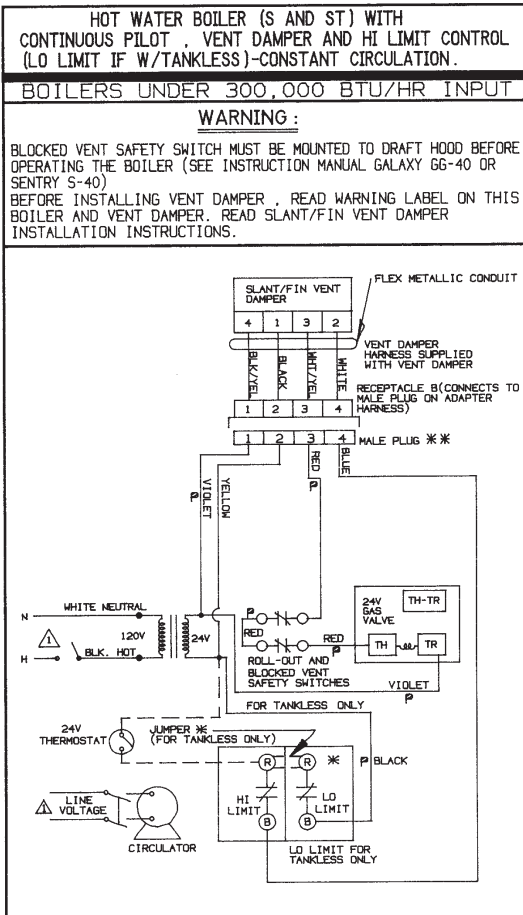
HOT WATER BOILER (S AND ST) WITH CONTINUOUS PILOT , VENT DAMPER AND HI LIMIT CONTROL (LO LIMIT IF W/TANKLESS)-CONSTANT CIRCULATION.

BOILERS UNDER 300,000 BTU/HR INPUT

WARNING:

BLOCKED VENT SAFETY SWITCH MUST BE MOUNTED TO DRAFT HOOD BEFORE OPERATING THE BOILER (SEE INSTRUCTION MANUAL GALAXY GG-40 OR SENTRY S-40)
BEFORE INSTALLING VENT DAMPER , READ WARNING LABEL ON THIS BOILER AND VENT DAMPER. READ SLANT/FIN VENT DAMPER INSTALLATION INSTRUCTIONS.

SLANT/FIN VENT DAMPER
FLEX METALLIC CONDUIT
4 1 3 2
VENT DAMPER HARNESS SUPPLIED WITH VENT DAMPER
BLK/YEL BLACK WHT/YEL WHITE
RECEPTACLE B(CONNECTS TO MALE PLUG ON ADAPTER HARNESS)
1 2 3 4
1 2 3 4 MALE PLUG ✱✱
RED
P
BLUE
VIOLET
P
YELLOW
WHITE NEUTRAL
N
1
120V
H
BLK. HOT
24V
P
RED
RED
P
24V GAS VALVE
TH-TR
TH
TR
ROLL-OUT AND BLOCKED VENT SAFETY SWITCHES
VIOLET
P
FOR TANKLESS ONLY
24V THERMOSTAT
JUMPER ✱ (FOR TANKLESS ONLY)
R
R
✱
P BLACK
LINE VOLTAGE
HI LIMIT
LO LIMIT
B
B
CIRCULATOR
LO LIMIT FOR TANKLESS ONLY